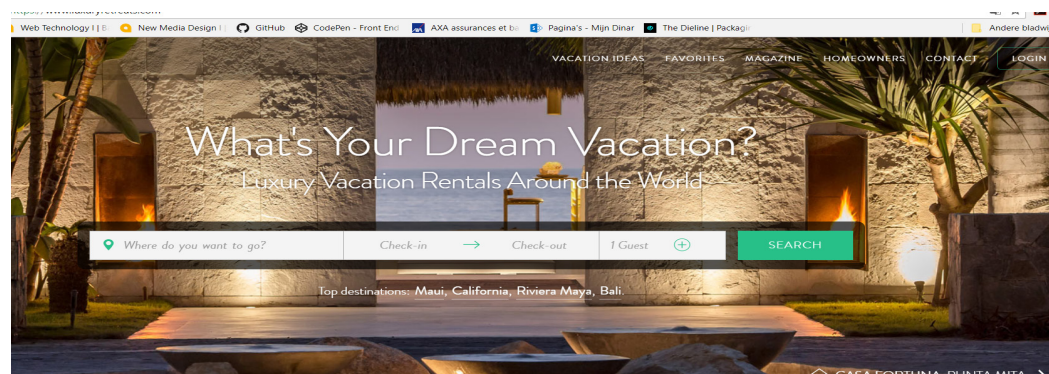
https://www.luxuryretreats.com

Web Technology | B | New Media Design | GitHub | CodePen - Front End | AXA assurances et ba | Pagina's - Mijn Dinar | The Dieline | Packagi | Andere bladwi

VACATION IDEAS FAVORITES MAGAZINE HOMEOWNERS CONTACT LOGIN

What's Your Dream Vacation?

Luxury Vacation Rentals Around the World

Where do you want to go? Check-in → Check-out 1 Guest + SEARCH

Top destinations: Maui, California, Riviera Maya, Bali.

CASA FORTUNA, PUNTA MITA